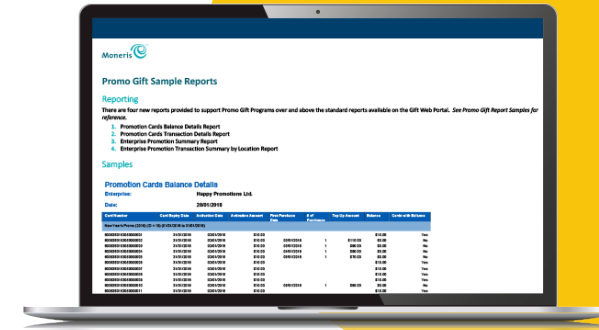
Moneris

Promo Gift Sample Reports

Reporting

There are four new reports provided to support Promo Gift Programs over and above the standard reports available on the Gift Web Portal. See Promo Gift Report Samples for reference.

1. Promotion Cards Balance Details Report
2. Promotion Cards Transaction Details Report
3. Enterprise Promotion Summary Report
4. Enterprise Promotion Transaction Summary by Location Report

Samples

Promotion Cards Balance Details

Enterprise: Happy Promotions Ltd.

Date: 20/01/2016

| Card Number | Card Expiry Date | Activation Date | Activation Amount | First Purchase Date | # of Purchases | Top Up Amount | Balance | Cards with Balance |
|---|---|---|---|---|---|---|---|---|
| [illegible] | | | | | | | | |